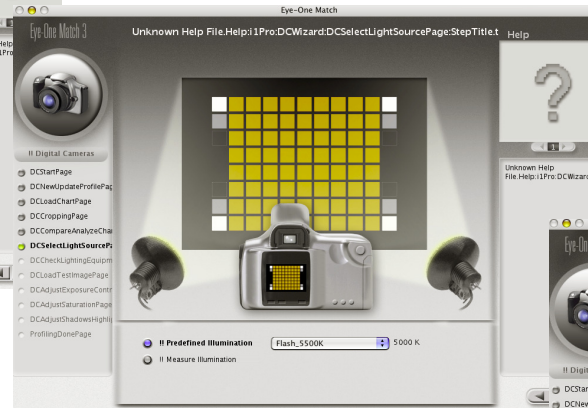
Eye-One Match

Eye-One Match 3

Unknown Help File.Help:i1Pro:DCWizard:DCSelectLightSourcePage:StepTitle.t

Help

!! Digital Cameras

DCStartPage
DCNewUpdateProfilePag
DCLoadChartPage
DCCroppingPage
DCCompareAnalyzeCha
DCSelectLightSourcePa
DCCheckLightingEquipm
DCLoadTestImagePage
DCAdjustExposureContr
DCAdjustSaturationPage
DCAdjustShadowsHighli
ProfilingDonePage

?

1

Unknown Help File.Help:i1Pro:DCWizar

!! Predefined Illumination
Flash_5500K
5000 K
!! Measure Illumination

Eye-On

!! Digital

DCStart
DCNew